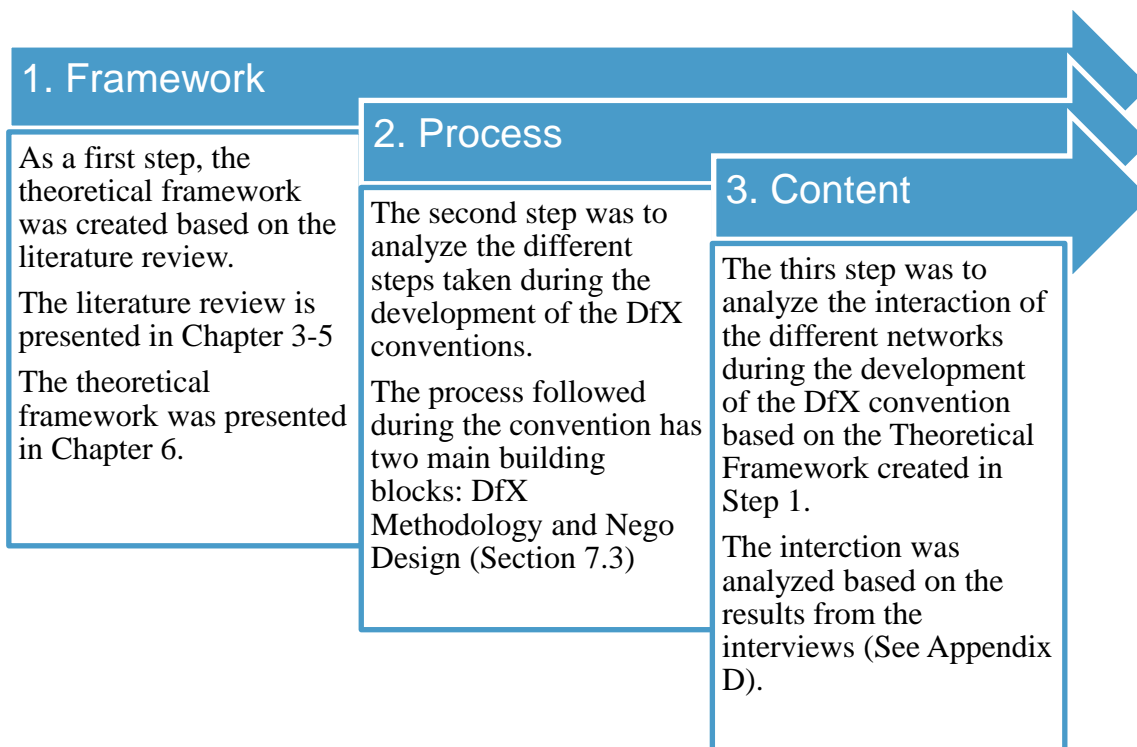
1. Framework

As a first step, the theoretical framework was created based on the literature review.

The literature review is presented in Chapter 3-5

The theoretical framework was presented in Chapter 6.

2. Process

The second step was to analyze the different steps taken during the development of the DfX conventions.

The process followed during the convention has two main building blocks: DfX Methodology and Nego Design (Section 7.3)

3. Content

The thirs step was to analyze the interaction of the different networks during the development of the DfX convention based on the Theoretical Framework created in Step 1.

The interction was analyzed based on the results from the interviews (See Appendix D).